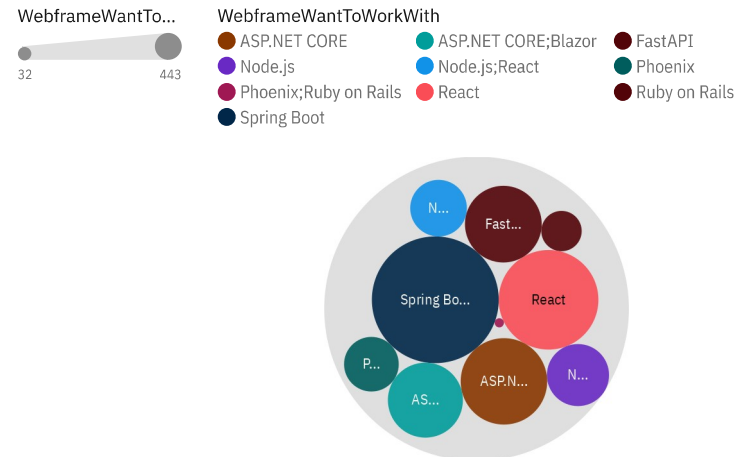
WebframeWantTo...

32 443

WebframeWantToWorkWith

ASP.NET CORE
ASP.NET CORE;Blazor
FastAPI
Node.js
Node.js;React
Phoenix
Phoenix;Ruby on Rails
React
Ruby on Rails
Spring Boot

N...
Fast...
Spring Bo...
React
P...
AS...
ASP.N...
N...